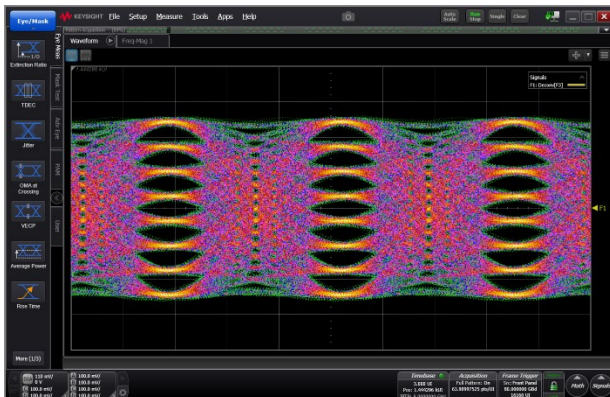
Eye/Mask
KEYSIGHT File Setup Measure Tools Apps Help
Auto Scale
Run Stop
Single
Clear
Extinction Ratio
TDEC
Jitter
OMA at Crossing
VECP
Average Power
Rise Time
More (1/3)
Eye Meas
Mask Test
Auto Eye
PAM
User
Waveform
Freq Mag 1
Signals
F1: Deconv(F3)
F1
Timebase
Acquisition
Full Pattern: On
Frame Trigger
Src: Front Panel
100.0 mV/
100.0 mV/
100.0 mV/
Math
Signals
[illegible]